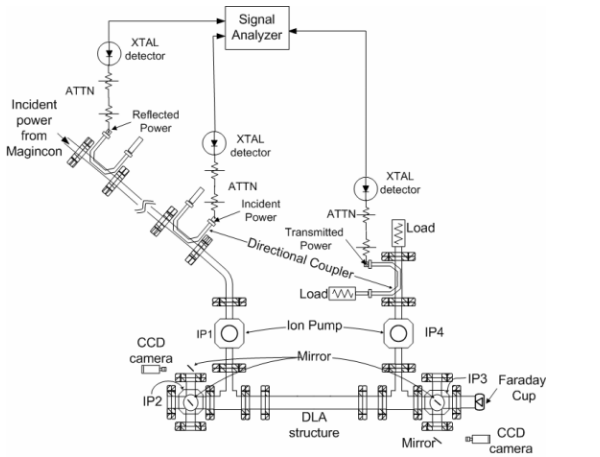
Signal Analyzer

XTAL detector

ATTN

Incident power from Magincon

Reflected Power

XTAL detector

ATTN

Incident Power

XTAL detector

ATTN

Load

Transmitted Power

Directional Coupler

Load

IP1

Ion Pump

IP4

CCD camera

Mirror

IP3

Faraday Cup

IP2

DLA structure

Mirror

CCD camera